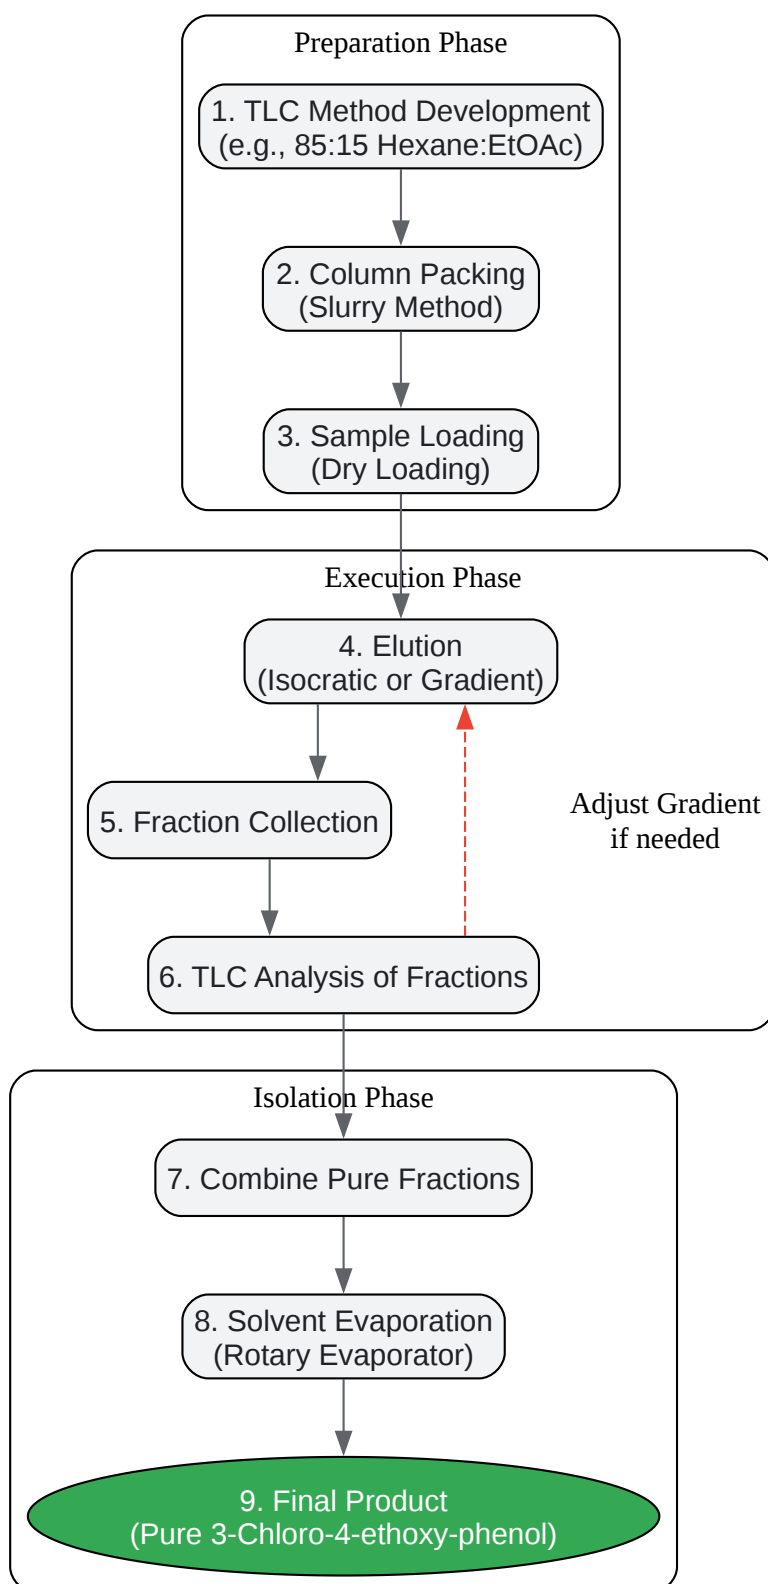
Preparation Phase

1. TLC Method Development
(e.g., 85:15 Hexane:EtOAc)

2. Column Packing
(Slurry Method)

3. Sample Loading
(Dry Loading)

Execution Phase

4. Elution
(Isocratic or Gradient)

5. Fraction Collection

Adjust Gradient
if needed

6. TLC Analysis of Fractions

Isolation Phase

7. Combine Pure Fractions

8. Solvent Evaporation
(Rotary Evaporator)

9. Final Product
(Pure 3-Chloro-4-ethoxy-phenol)